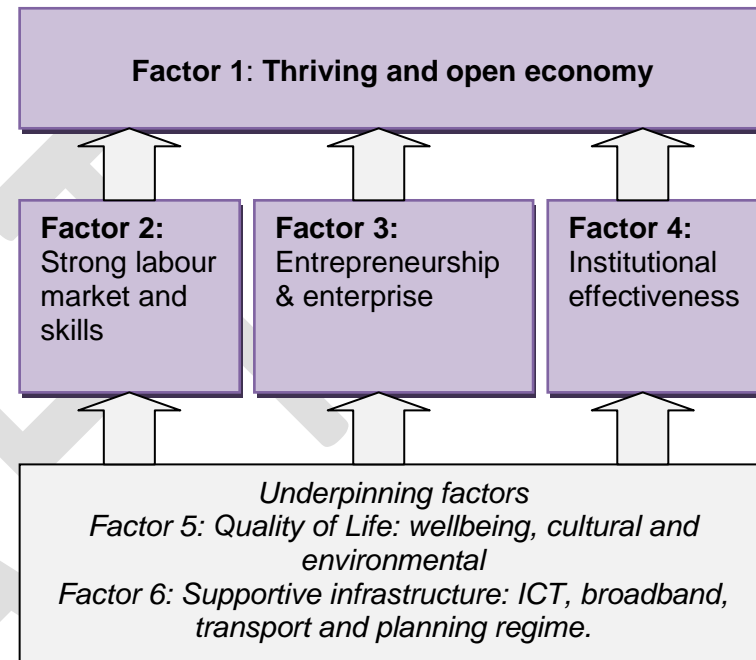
Factor 1: Thriving and open economy

Factor 2: Strong labour market and skills

Factor 3: Entrepreneurship & enterprise

Factor 4: Institutional effectiveness

Underpinning factors
Factor 5: Quality of Life: wellbeing, cultural and environmental
Factor 6: Supportive infrastructure: ICT, broadband, transport and planning regime.